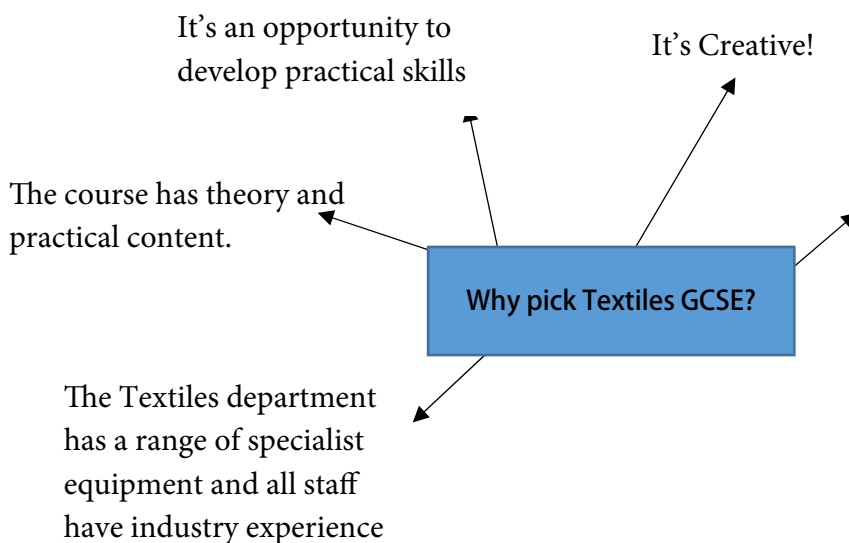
It's an opportunity to develop practical skills

It's Creative!

The course has theory and practical content.

Why pick Textiles GCSE?

The Textiles department has a range of specialist equipment and all staff have industry experience